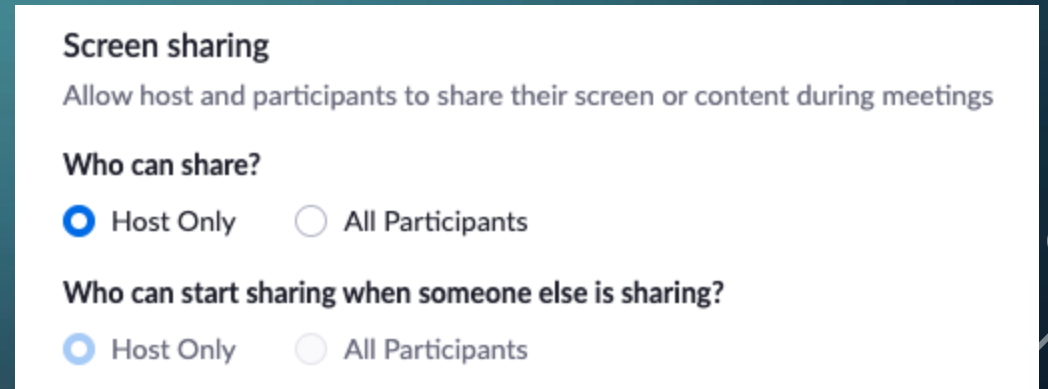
Screen sharing

Allow host and participants to share their screen or content during meetings

Who can share?

Host Only

All Participants

Who can start sharing when someone else is sharing?

Host Only

All Participants